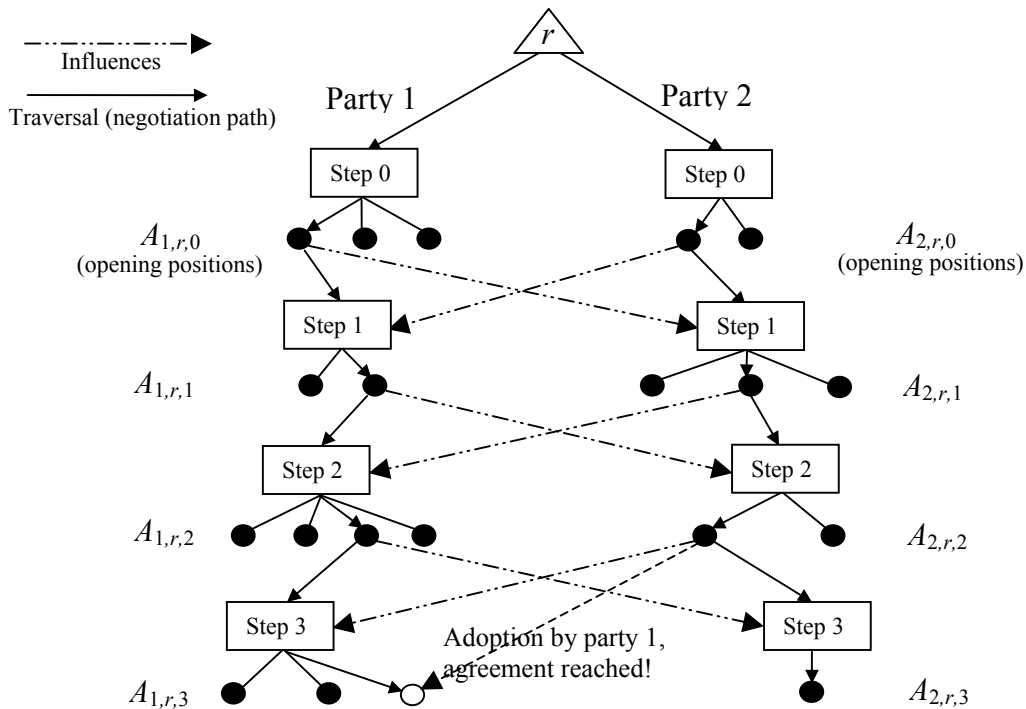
Influences

Traversal (negotiation path)

$r$

Party 1

Party 2

Step 0

Step 0

$A_{1,r,0}$
(opening positions)

$A_{2,r,0}$
(opening positions)

Step 1

Step 1

$A_{1,r,1}$

$A_{2,r,1}$

Step 2

Step 2

$A_{1,r,2}$

$A_{2,r,2}$

Step 3

Step 3

Adoption by party 1, agreement reached!

$A_{1,r,3}$

$A_{2,r,3}$